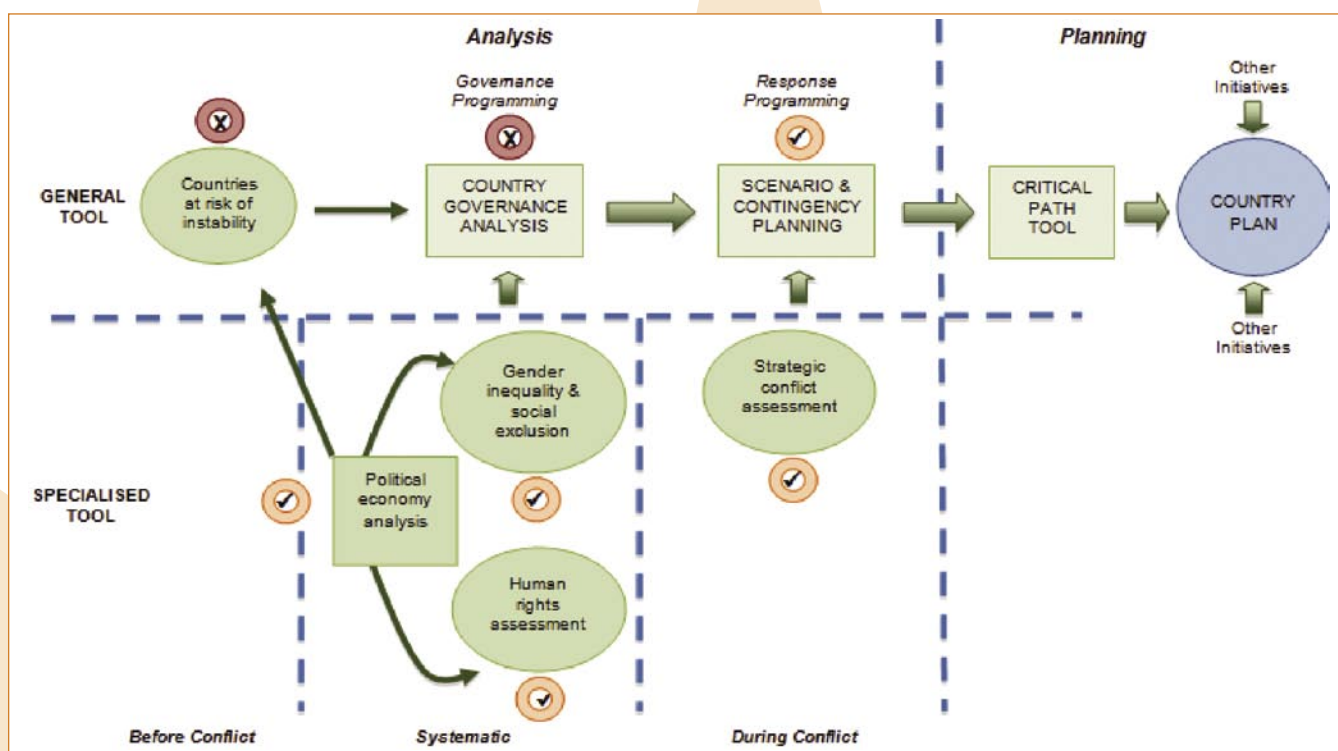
Analysis

Planning

Governance Programming

Response Programming

Other Initiatives

GENERAL TOOL

Countries at risk of instability

COUNTRY GOVERNANCE ANALYSIS

SCENARIO & CONTINGENCY PLANNING

CRITICAL PATH TOOL

COUNTRY PLAN

Other Initiatives

Gender inequality & social exclusion

Strategic conflict assessment

SPECIALISED TOOL

Political economy analysis

Human rights assessment

Before Conflict

Systematic

During Conflict